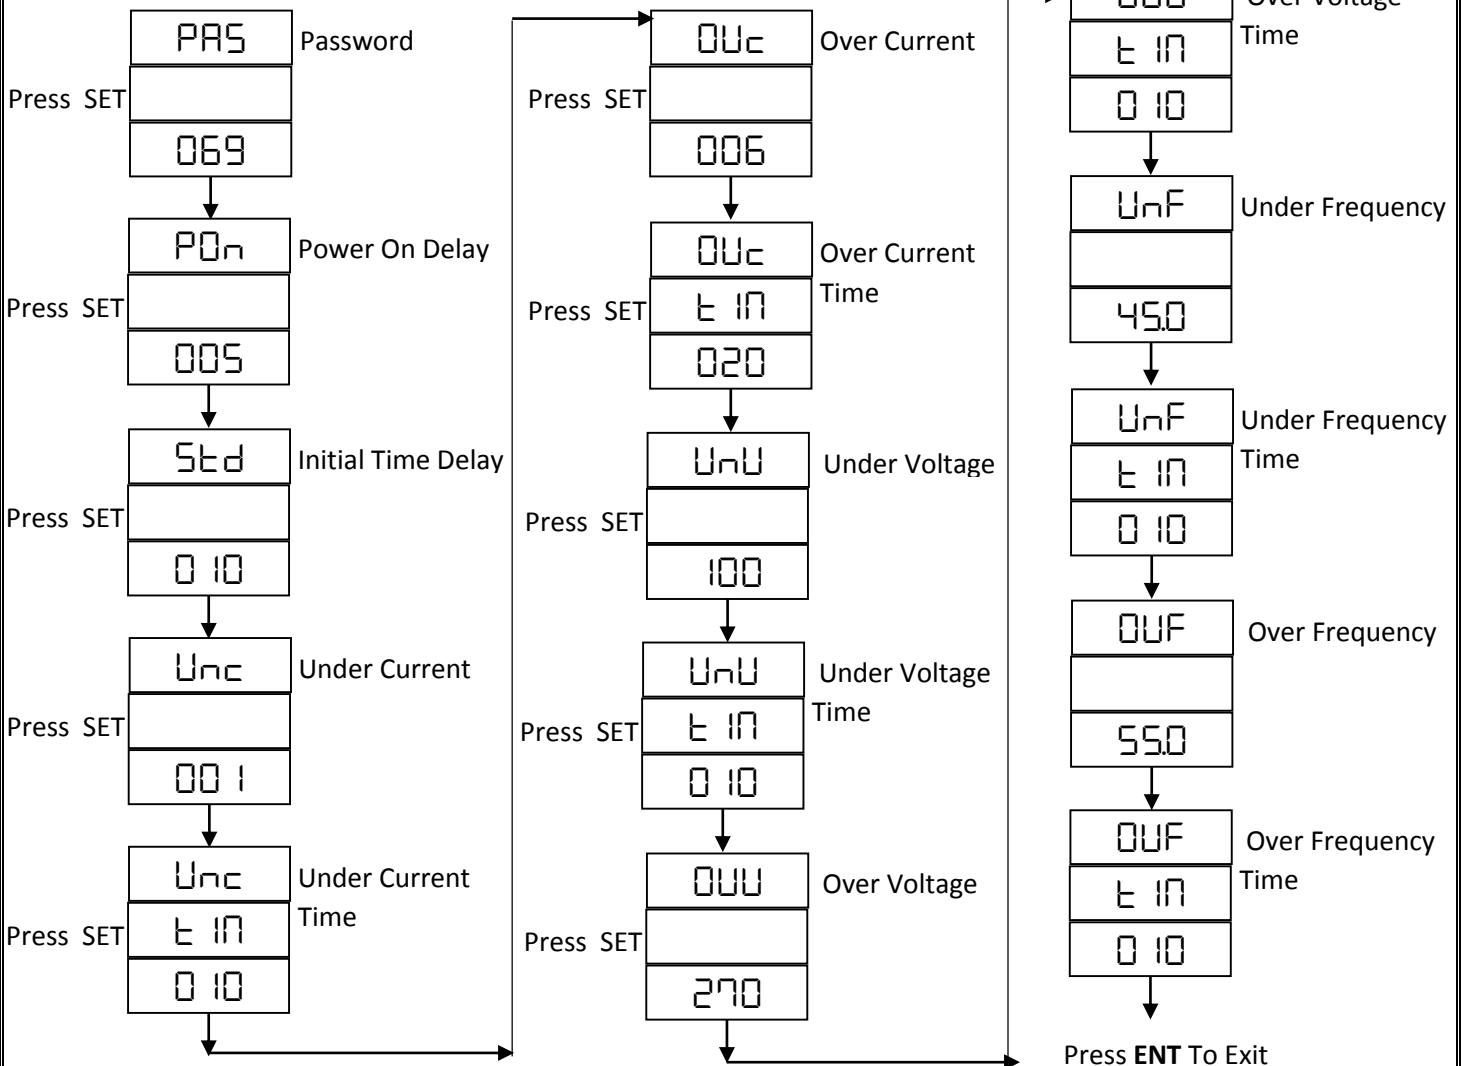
PAS Password

Press SET

069

POn Power On Delay

Press SET

005

Std Initial Time Delay

Press SET

0 10

Unc Under Current

Press SET

00 1

Unc Under Current Time

Press SET t IN

0 10

OUc Over Current

Press SET

006

OUc Over Current Time

Press SET t IN

020

UnU Under Voltage

Press SET

100

UnU Under Voltage Time

Press SET t IN

0 10

OUU Over Voltage

Press SET

270

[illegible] Over Voltage Time

t IN

0 10

UnF Under Frequency

45.0

UnF Under Frequency Time

t IN

0 10

OUF Over Frequency

55.0

OUF Over Frequency Time

t IN

0 10

Press **ENT** To Exit